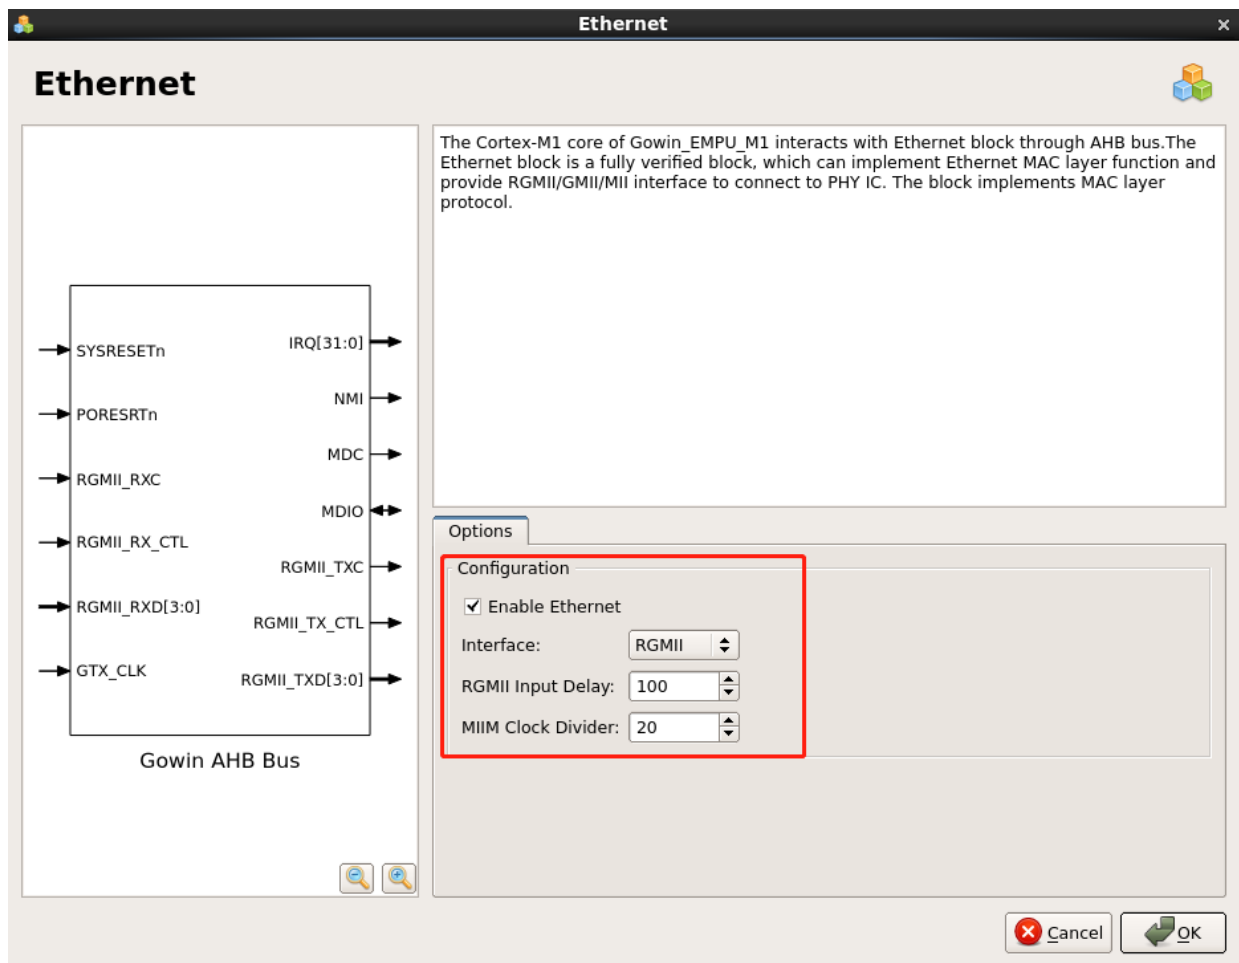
Ethernet

Ethernet

SYSRESETn
PORESRTn
RGMII_RXC
RGMII_RX_CTL
RGMII_RXD[3:0]
GTX_CLK

IRQ[31:0]
NMI
MDC
MDIO
RGMII_TXC
RGMII_TX_CTL
RGMII_TXD[3:0]

Gowin AHB Bus

The Cortex-M1 core of Gowin_EMPU_M1 interacts with Ethernet block through AHB bus.The Ethernet block is a fully verified block, which can implement Ethernet MAC layer function and provide RGMII/GMII/MII interface to connect to PHY IC. The block implements MAC layer protocol.

Options

Configuration

Enable Ethernet

Interface: RGMII

RGMII Input Delay: 100

MIIM Clock Divider: 20

Cancel

OK